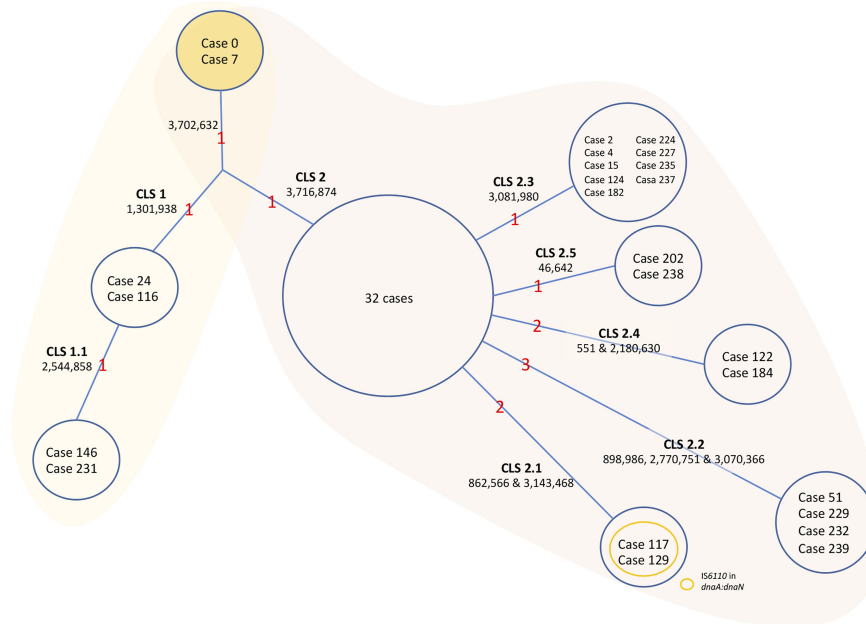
Case 0
Case 7

3,702,632
1

CLS 1
1,301,938
1

CLS 2
3,716,874
1

Case 24
Case 116

CLS 1.1
2,544,858
1

Case 146
Case 231

32 cases

CLS 2.3
3,081,980
1

Case 2
Case 4
Case 15
Case 124
Case 182
Case 224
Case 227
Case 235
Case 237

CLS 2.5
46,642
1

Case 202
Case 238

2
CLS 2.4
551 & 2,180,630

Case 122
Case 184

3
CLS 2.2
898,986, 2,770,751 & 3,070,366

Case 51
Case 229
Case 232
Case 239

2
CLS 2.1
862,566 & 3,143,468

Case 117
Case 129

IS6110 in dnaA:dnaN